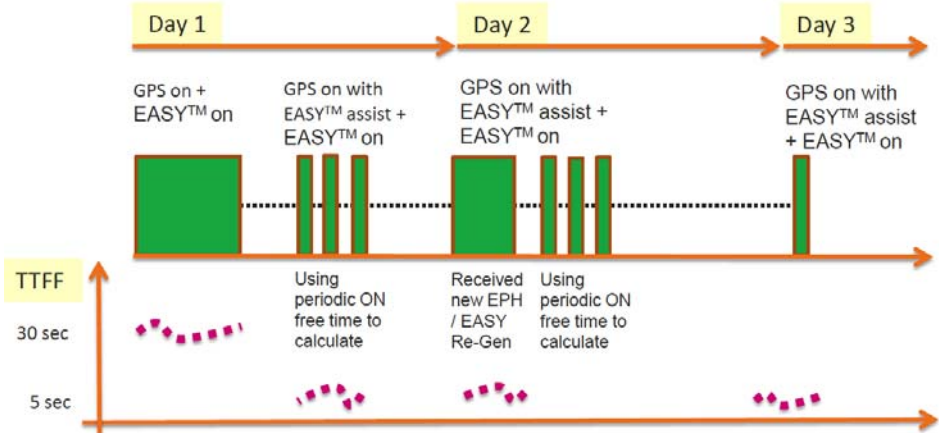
Day 1

Day 2

Day 3

GPS on + EASY$^{TM}$ on

GPS on with EASY$^{TM}$ assist + EASY$^{TM}$ on

GPS on with EASY$^{TM}$ assist + EASY$^{TM}$ on

GPS on with EASY$^{TM}$ assist + EASY$^{TM}$ on

TTFF

30 sec

5 sec

Using periodic ON free time to calculate

Received new EPH / EASY Re-Gen

Using periodic ON free time to calculate